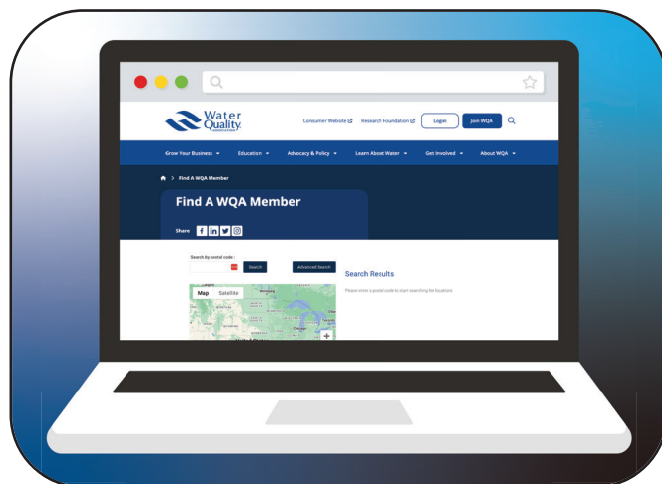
Water Quality ASSOCIATION

Consumer Website Research Foundation Login Join WQA

Grow Your Business Education Advocacy & Policy Learn About Water Get Involved About WQA

> Find A WQA Member

Find A WQA Member

Share

Search by postal code :

Search

Advanced Search

Search Results

Please enter a postal code to start searching for locations

Map Satellite

+